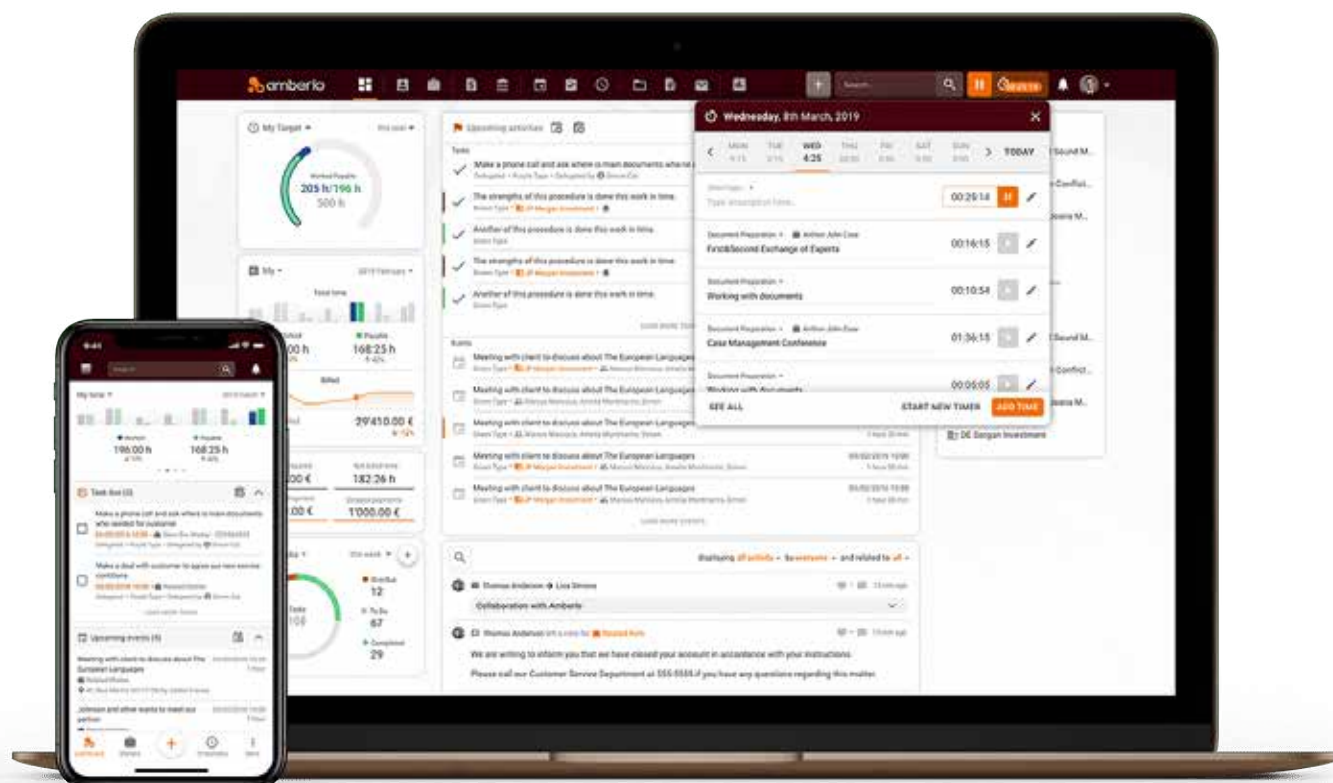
amberlo

My Target
Worked Payable
205 h/196 h
500 h

Upcoming activities
Tasks
Make a phone call and ask where is main documents who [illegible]
The strengths of this procedure is done this work in time.
Another of this procedure is done this work in time.
The strengths of this procedure is done this work in time.
Another of this procedure is done this work in time.

Events
Meeting with client to discuss about The European Languages
Meeting with client to discuss about The European Languages
Meeting with client to discuss about The European Languages
Meeting with client to discuss about The European Languages
Meeting with client to discuss about The European Languages

168:25 h
29'410.00 €
182:26 h
1'000.00 €
12
67
29

Wednesday, 8th March, 2019
MON TUE WED THU FRI SAT SUN
4:25
TODAY
00:29:14
Document Preparation
First&Second Exchange of Experts
00:16:15
Document Preparation
Working with documents
00:10:54
Document Preparation
Case Management Conference
01:36:15
Document Preparation
Working with documents
00:05:05
SEE ALL
START NEW TIMER
ADD TIME

DE Sargan Investment

Thomas Anderson → Lisa Stevens
Collaboration with Amberlo
We are writing to inform you that we have closed your account in accordance with your instructions.
Please call our Customer Service Department at 555-5555 if you have any questions regarding this matter.

9:41
My time
196:00 h
168:25 h
Task list (4)
Make a phone call and ask where is main documents who needed for customer
Make a deal with customer to agree our new service conditions
Upcoming events (4)
Meeting with client to discuss about The European Languages
Johnson and other wants to meet our partner